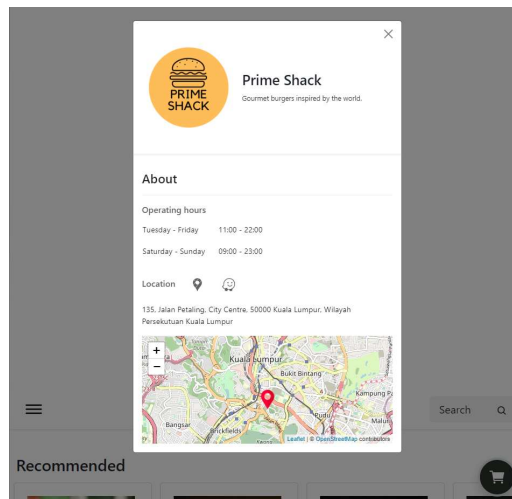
PRIME SHACK

Prime Shack

Gourmet burgers inspired by the world.

About

Operating hours

Tuesday - Friday 11:00 - 22:00

Saturday - Sunday 09:00 - 23:00

Location

135, Jalan Petaling, City Centre, 50000 Kuala Lumpur, Wilayah Persekutuan Kuala Lumpur

+
−

Kuala Lumpur
Bukit Bintang
Kampung Pa
Bangsar
Brickfields
Pudu
Malur

Leaflet | © OpenStreetMap contributors

Search

Recommended